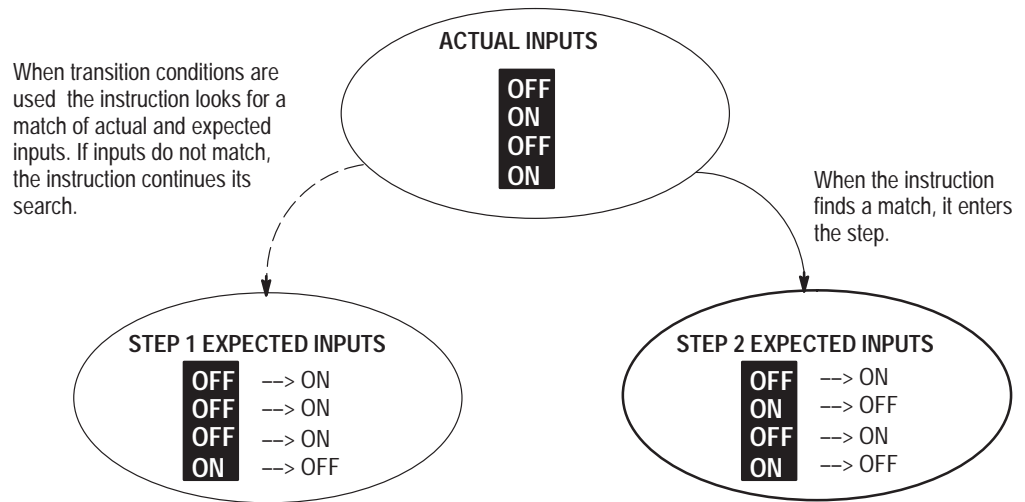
ACTUAL INPUTS

OFF
ON
OFF
ON

When transition conditions are used the instruction looks for a match of actual and expected inputs. If inputs do not match, the instruction continues its search.

When the instruction finds a match, it enters the step.

STEP 1 EXPECTED INPUTS

OFF –-> ON
OFF –-> ON
OFF –-> ON
ON –-> OFF

STEP 2 EXPECTED INPUTS

OFF –-> ON
ON –-> OFF
OFF –-> ON
ON –-> OFF